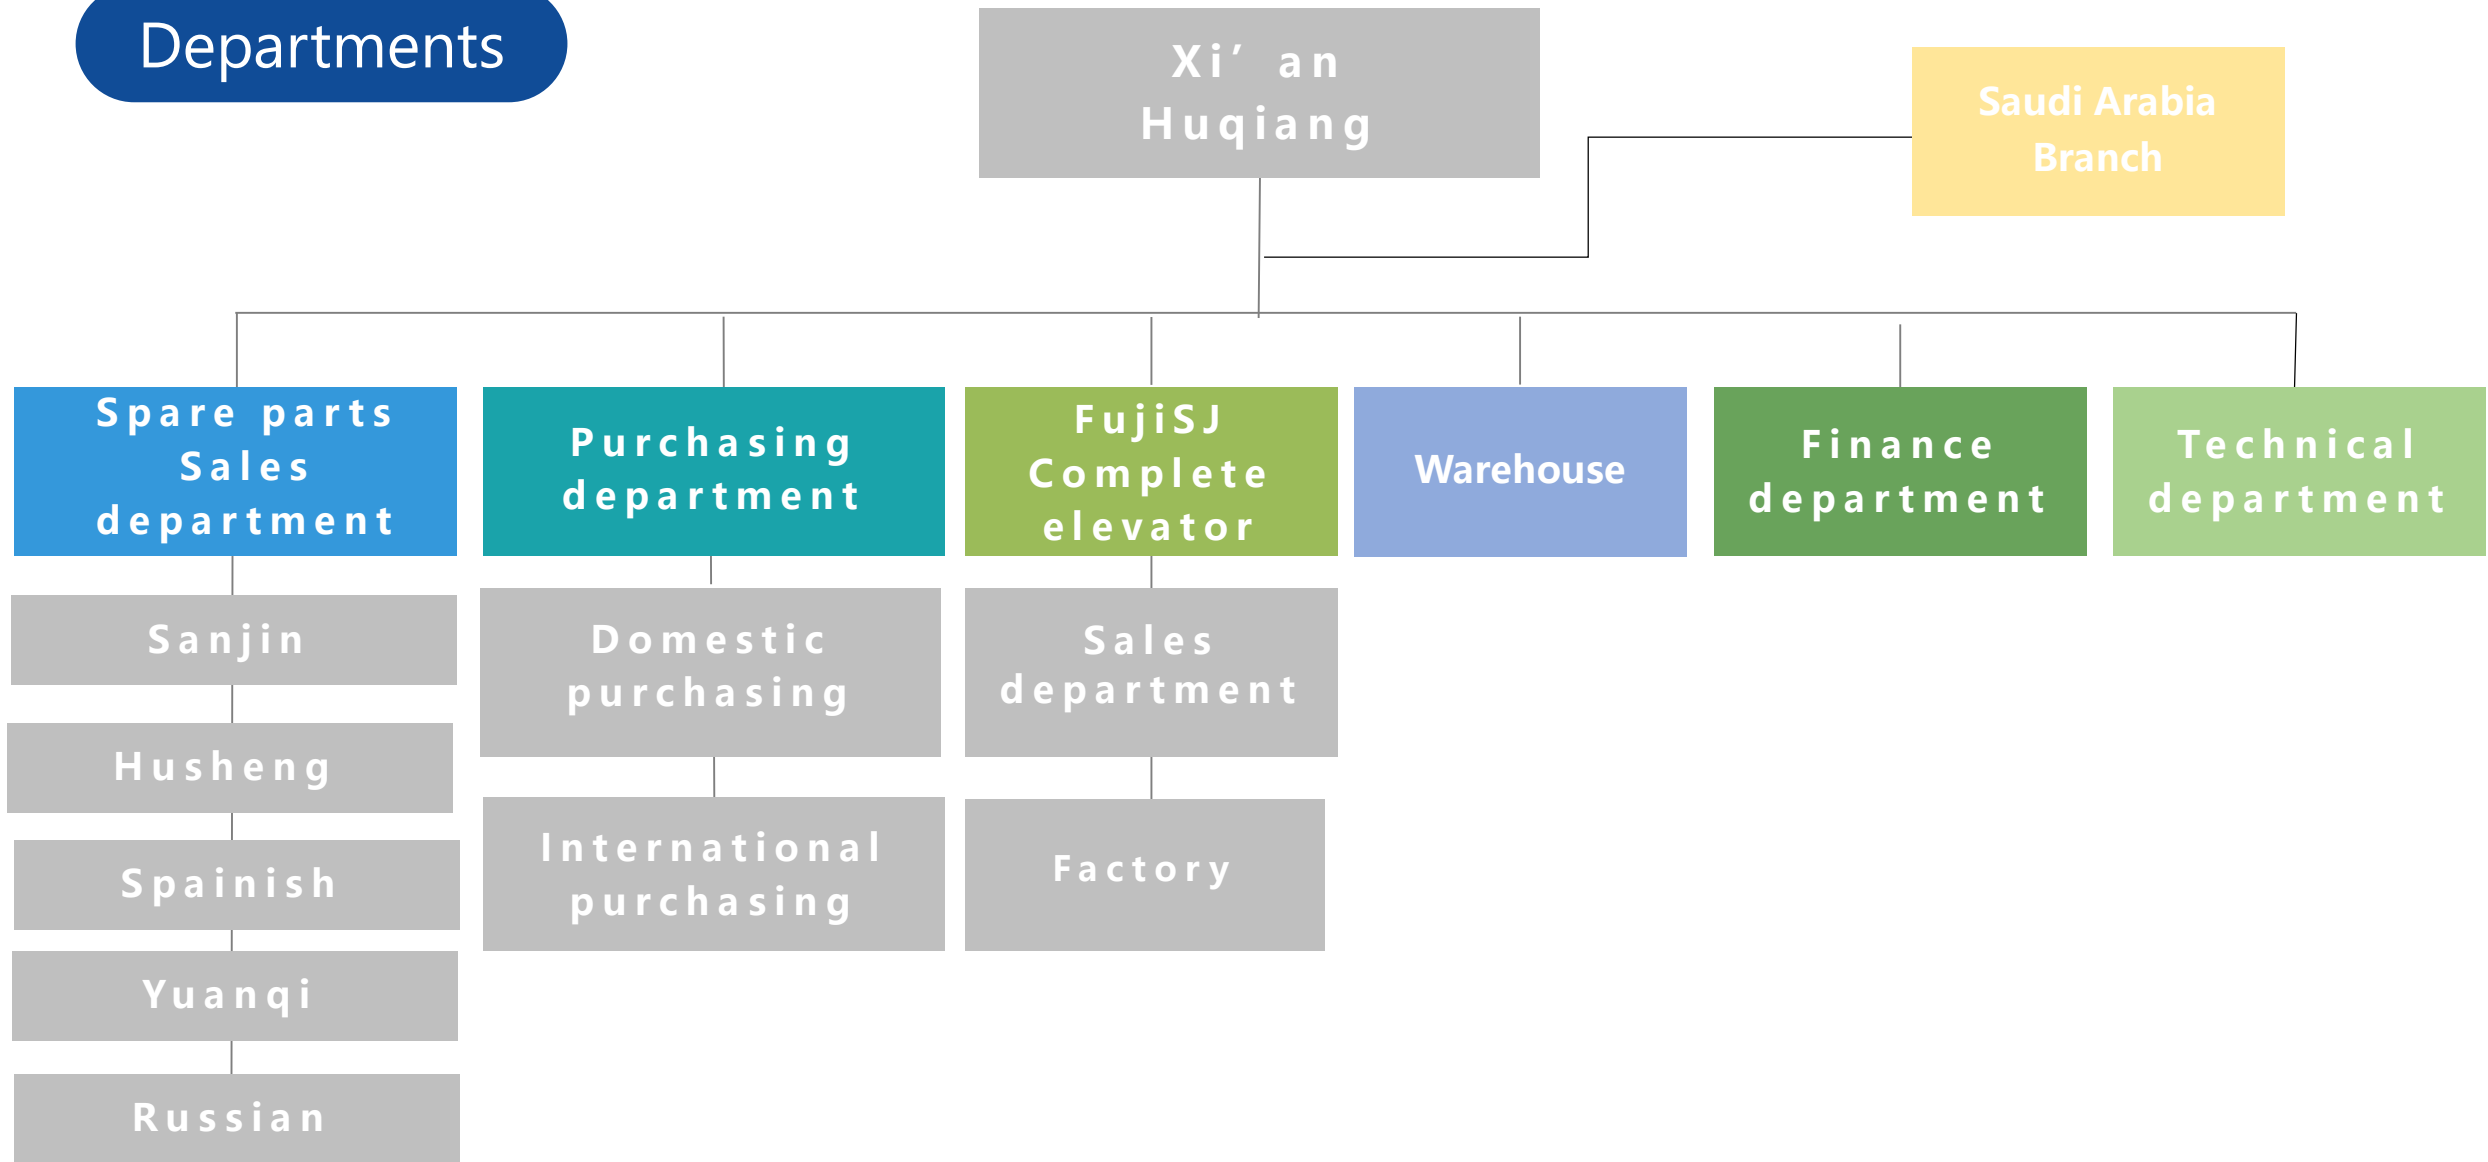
Departments

Xi’ an Huqiang

Saudi Arabia Branch

Spare parts Sales department

Purchasing department

FujiSJ Complete elevator

Warehouse

Finance department

Technical department

Sanjin

Husheng

Spainish

Yuanqi

Russian

Domestic purchasing

International purchasing

Sales department

Factory